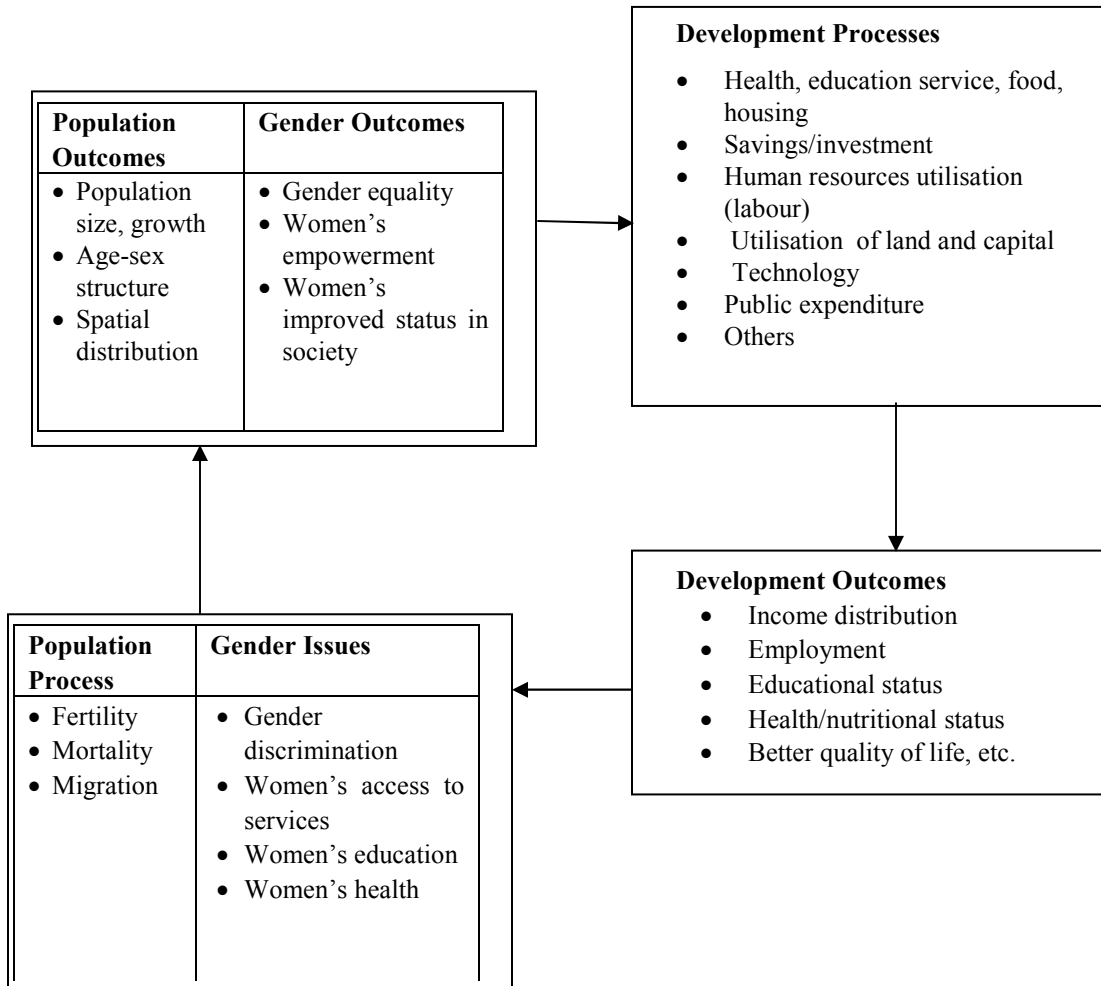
| Population Outcomes | Gender Outcomes |
|---|---|
| • Population size, growth<br>• Age-sex structure<br>• Spatial distribution | • Gender equality<br>• Women's empowerment<br>• Women's improved status in society |

**Development Processes**
- Health, education service, food, housing
- Savings/investment
- Human resources utilisation (labour)
- Utilisation of land and capital
- Technology
- Public expenditure
- Others

**Development Outcomes**
- Income distribution
- Employment
- Educational status
- Health/nutritional status
- Better quality of life, etc.

| Population Process | Gender Issues |
|---|---|
| • Fertility<br>• Mortality<br>• Migration | • Gender discrimination<br>• Women's access to services<br>• Women's education<br>• Women's health |